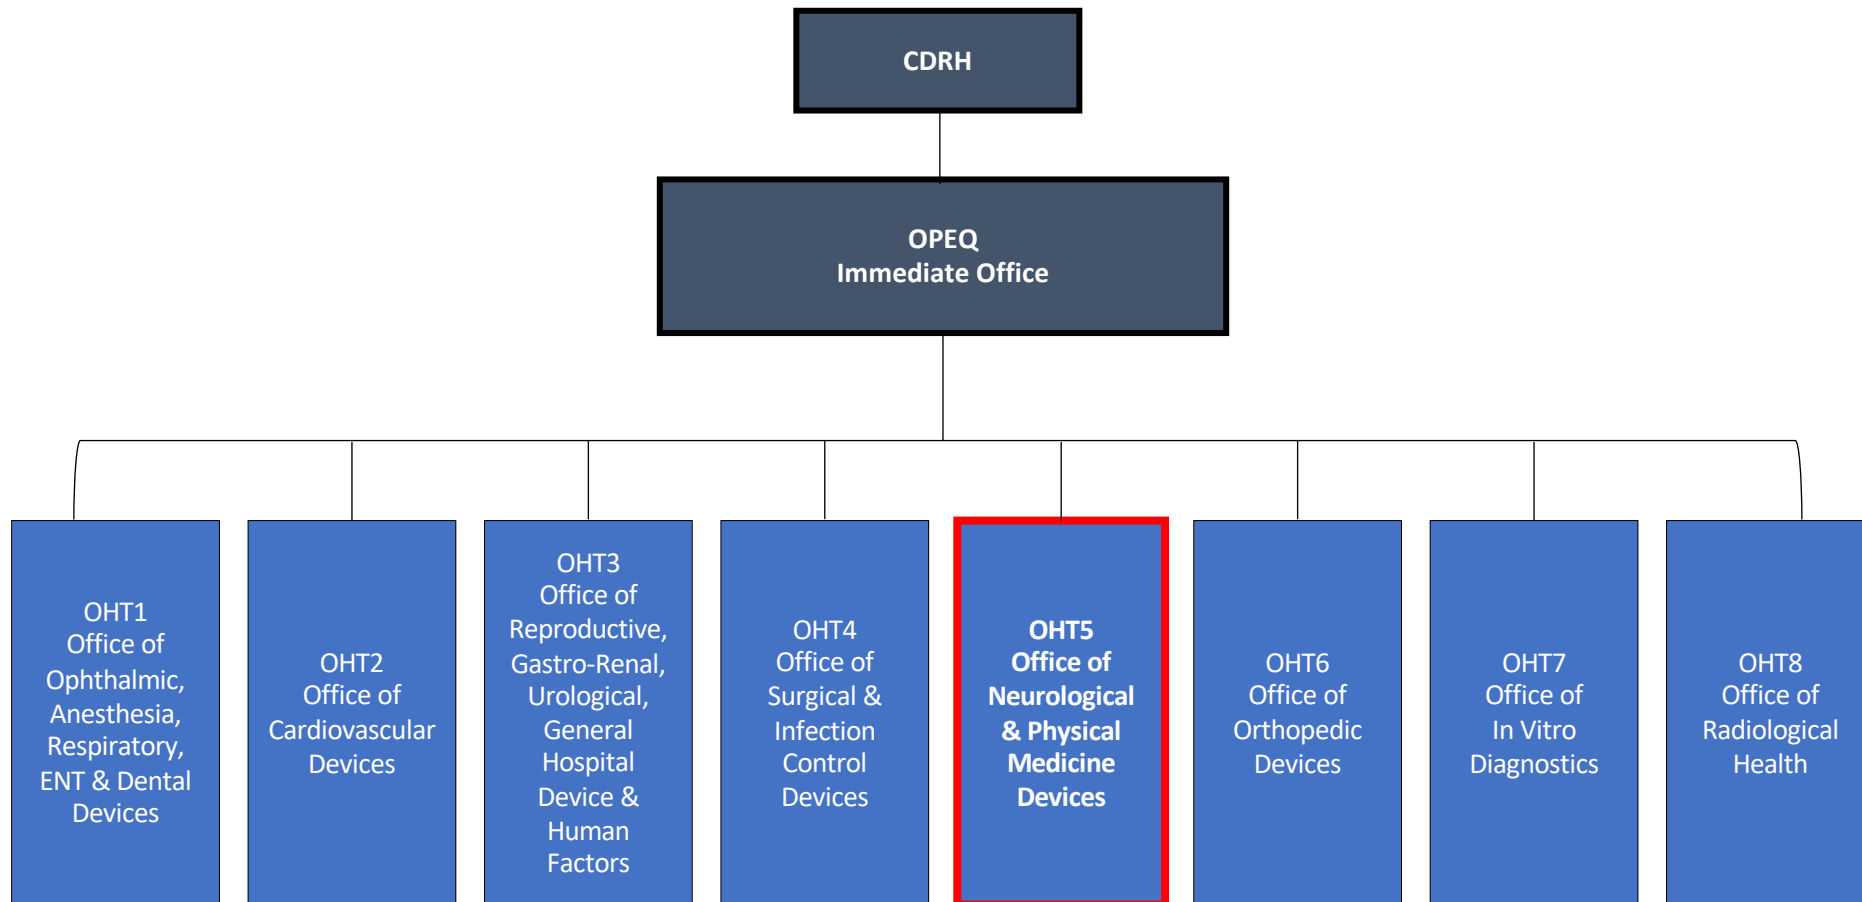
CDRH

OPEQ
Immediate Office

OHT1
Office of Ophthalmic, Anesthesia, Respiratory, ENT & Dental Devices

OHT2
Office of Cardiovascular Devices

OHT3
Office of Reproductive, Gastro-Renal, Urological, General Hospital Device & Human Factors

OHT4
Office of Surgical & Infection Control Devices

OHT5
Office of Neurological & Physical Medicine Devices

OHT6
Office of Orthopedic Devices

OHT7
Office of In Vitro Diagnostics

OHT8
Office of Radiological Health